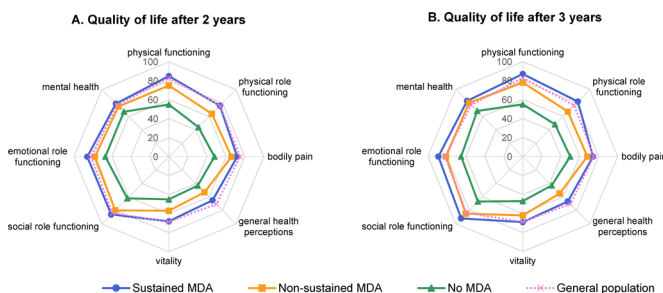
A. Quality of life after 2 years

physical functioning
100
80
60
40
20
0
physical role functioning
bodily pain
general health perceptions
vitality
social role functioning
emotional role functioning
mental health

B. Quality of life after 3 years

physical functioning
100
80
60
40
20
0
physical role functioning
bodily pain
general health perceptions
vitality
social role functioning
emotional role functioning
mental health

Sustained MDA
Non-sustained MDA
No MDA
General population